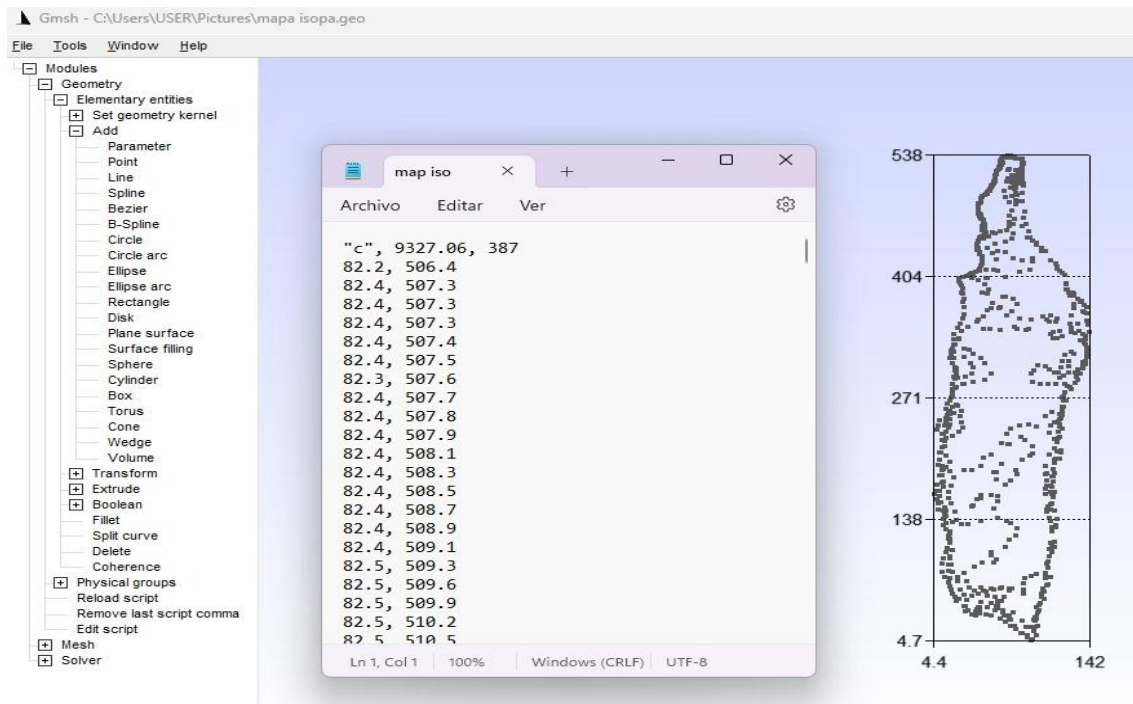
Gmsh - C:\Users\USER\Pictures\mapa isopa.geo

File Tools Window Help

Modules
Geometry
Elementary entities
Set geometry kernel
Add
Parameter
Point
Line
Spline
Bezier
B-Spline
Circle
Circle arc
Ellipse
Ellipse arc
Rectangle
Disk
Plane surface
Surface filling
Sphere
Cylinder
Box
Torus
Cone
Wedge
Volume
Transform
Extrude
Boolean
Fillet
Split curve
Delete
Coherence
Physical groups
Reload script
Remove last script comma
Edit script
Mesh
Solver

map iso

Archivo Editar Ver

"c", 9327.06, 387
82.2, 506.4
82.4, 507.3
82.4, 507.3
82.4, 507.3
82.4, 507.4
82.4, 507.5
82.3, 507.6
82.4, 507.7
82.4, 507.8
82.4, 507.9
82.4, 508.1
82.4, 508.3
82.4, 508.5
82.4, 508.7
82.4, 508.9
82.4, 509.1
82.5, 509.3
82.5, 509.6
82.5, 509.9
82.5, 510.2
82.5, 510.5

Ln 1, Col 1 100% Windows (CRLF) UTF-8

538
404
271
138
4.7
4.4
142